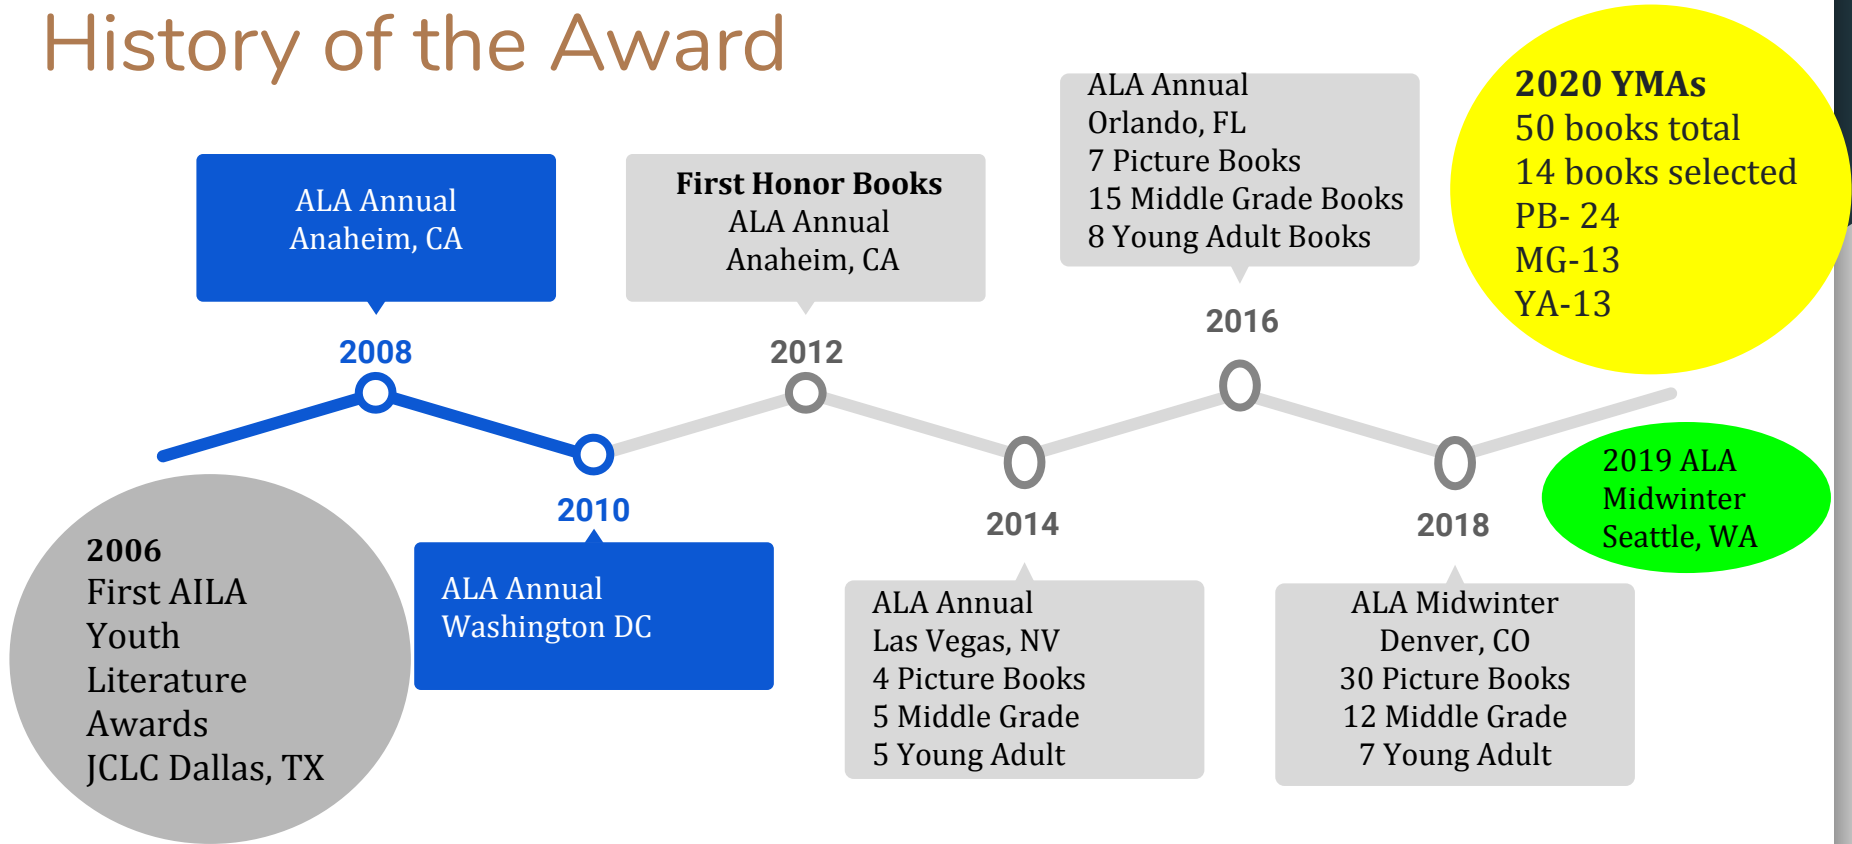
History of the Award

ALA Annual
Anaheim, CA

2008

First Honor Books
ALA Annual
Anaheim, CA

2012

ALA Annual
Orlando, FL
7 Picture Books
15 Middle Grade Books
8 Young Adult Books

2016

2020 YMAs
50 books total
14 books selected
PB- 24
MG-13
YA-13

2006
First AILA
Youth
Literature
Awards
JCLC Dallas, TX

2010

ALA Annual
Washington DC

2014

ALA Annual
Las Vegas, NV
4 Picture Books
5 Middle Grade
5 Young Adult

2018

ALA Midwinter
Denver, CO
30 Picture Books
12 Middle Grade
7 Young Adult

2019 ALA
Midwinter
Seattle, WA